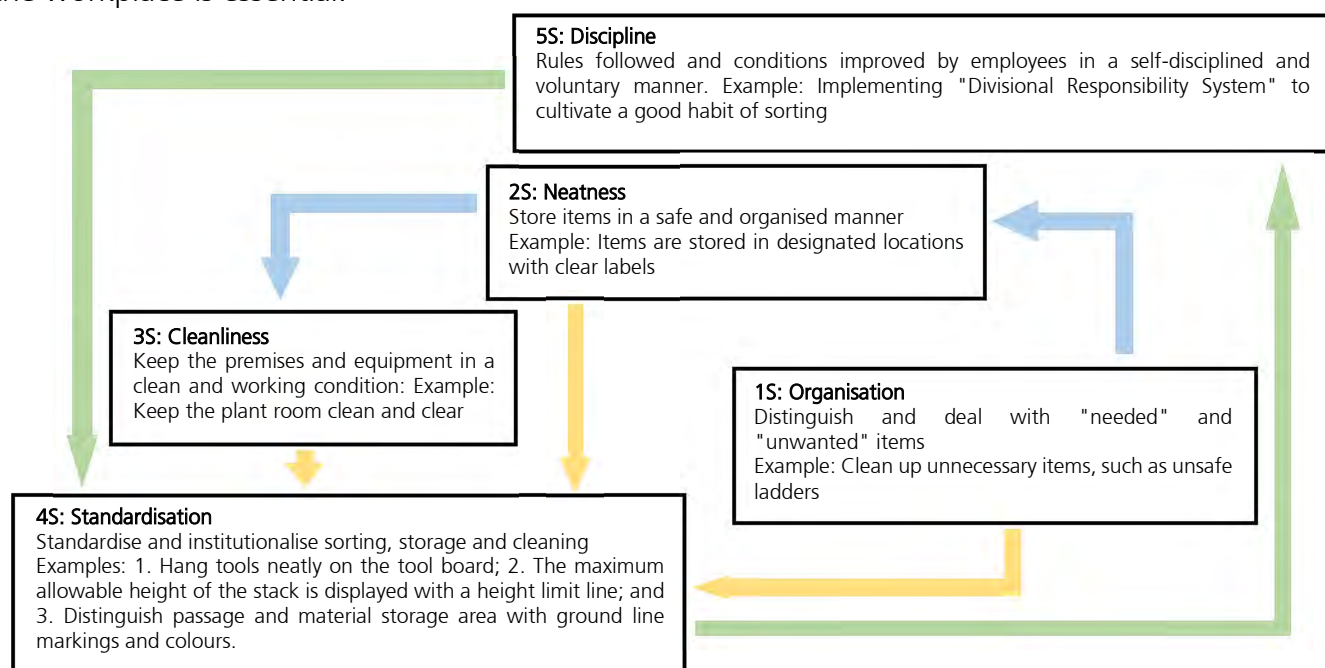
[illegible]

5S: Discipline
Rules followed and conditions improved by employees in a self-disciplined and voluntary manner. Example: Implementing "Divisional Responsibility System" to cultivate a good habit of sorting

2S: Neatness
Store items in a safe and organised manner
Example: Items are stored in designated locations with clear labels

3S: Cleanliness
Keep the premises and equipment in a clean and working condition: Example: Keep the plant room clean and clear

1S: Organisation
Distinguish and deal with "needed" and "unwanted" items
Example: Clean up unnecessary items, such as unsafe ladders

4S: Standardisation
Standardise and institutionalise sorting, storage and cleaning
Examples: 1. Hang tools neatly on the tool board; 2. The maximum allowable height of the stack is displayed with a height limit line; and 3. Distinguish passage and material storage area with ground line markings and colours.